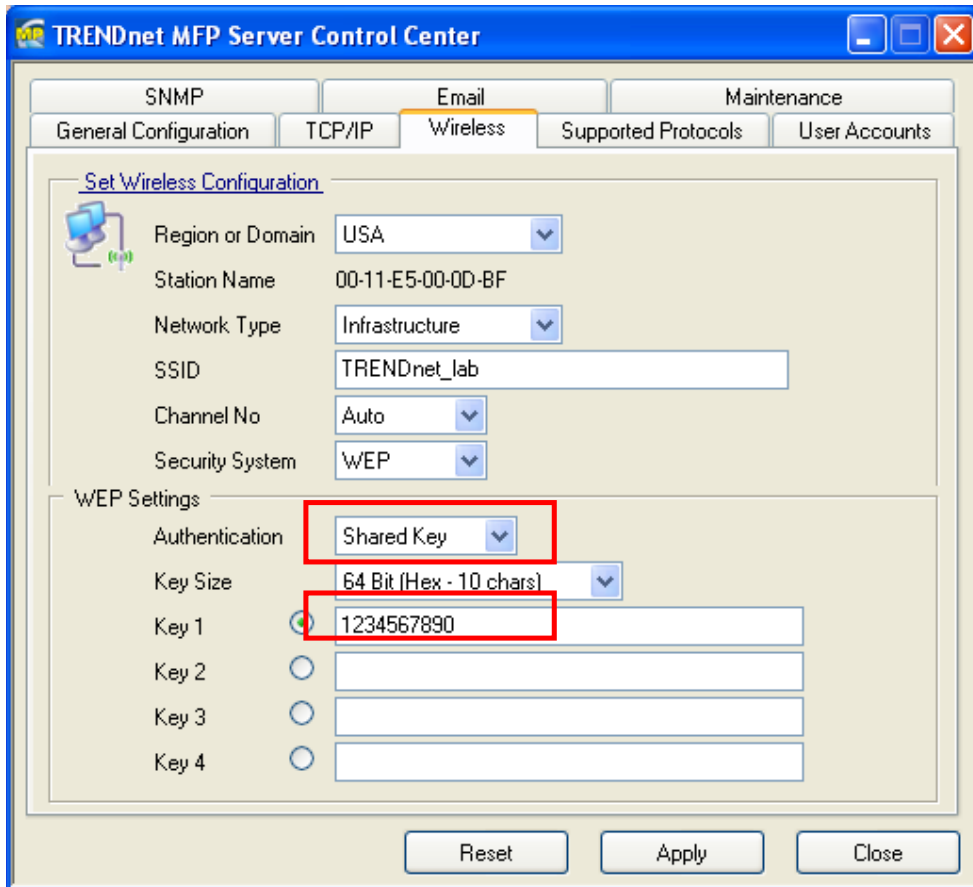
MP TRENDnet MFP Server Control Center

SNMP
Email
Maintenance
General Configuration
TCP/IP
Wireless
Supported Protocols
User Accounts

Set Wireless Configuration

Region or Domain USA
Station Name 00-11-E5-00-0D-BF
Network Type Infrastructure
SSID TRENDnet_lab
Channel No Auto
Security System WEP

WEP Settings

Authentication Shared Key
Key Size 64 Bit (Hex - 10 chars)
Key 1 1234567890
Key 2
Key 3
Key 4

Reset
Apply
Close